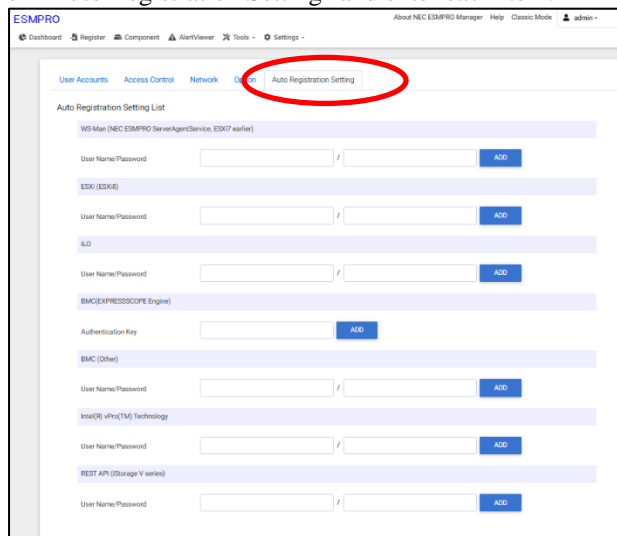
ESMPRO

About NEC ESMPRO Manager Help Classic Mode admin

Dashboard Register Component AlertViewer Tools Settings

User Accounts Access Control Network Option Auto Registration Setting

Auto Registration Setting List

WS-Man (NEC ESMPRO ServerAgentService, ESXi7 earlier)

User Name/Password / ADD

ESXi (ESXi8)

User Name/Password / ADD

iLO

User Name/Password / ADD

BMC(EXPRESSSCOPE Engine)

Authentication Key ADD

BMC (Other)

User Name/Password / ADD

Intel(R) vPro(TM) Technology

User Name/Password / ADD

REST API (iStorage V series)

User Name/Password / ADD